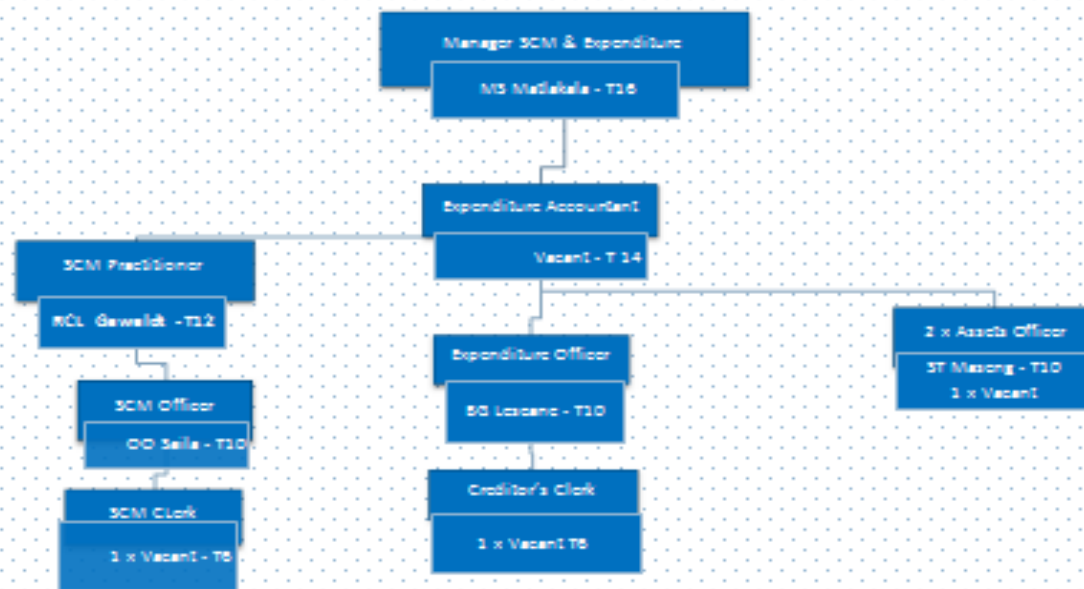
Manager SCM & Expenditure

MS Matlakala - T16

Expenditure Accountant

Vacant - T 14

SCM Practitioner

RCL Geweldt - T12

SCM Officer

OO Saila - T10

SCM Clerk

1 x Vacant - T6

Expenditure Officer

BG Lesaane - T10

Creditor's Clerk

1 x Vacant T6

2 x Assets Officer

ST Masong - T10
1 x Vacant